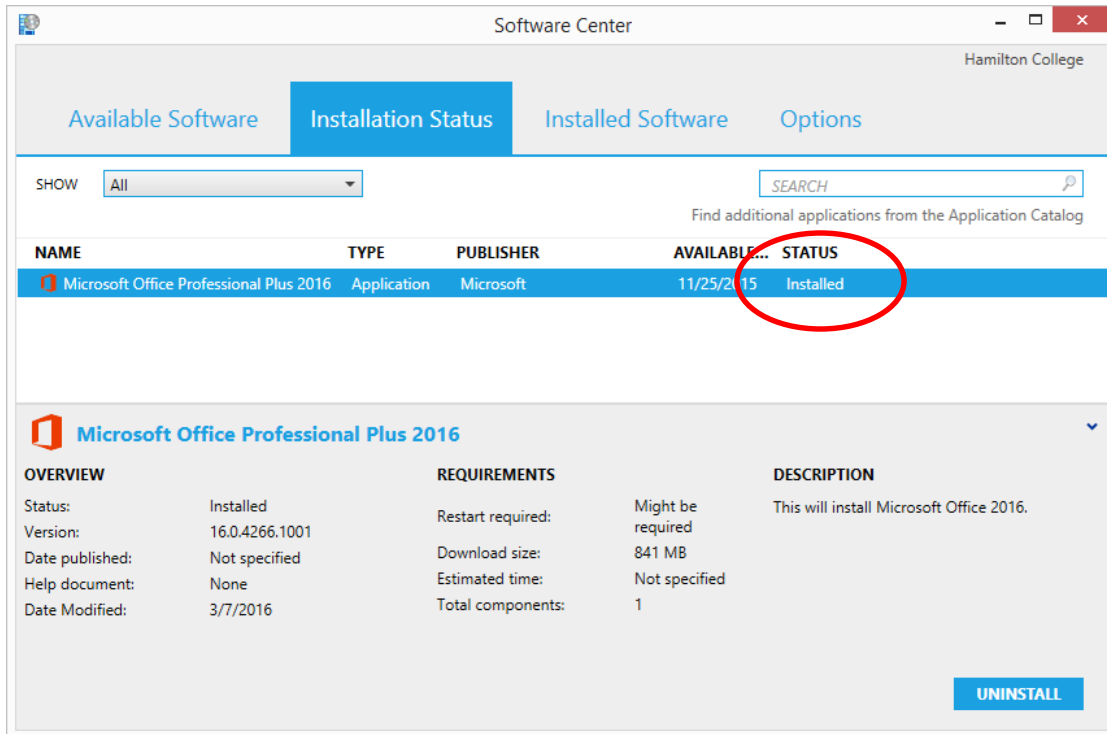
Software Center

Hamilton College

Available Software Installation Status Installed Software Options

SHOW All

SEARCH

Find additional applications from the Application Catalog

| NAME | TYPE | PUBLISHER | AVAILABLE... | STATUS |
|---|---|---|---|---|
| Microsoft Office Professional Plus 2016 | Application | Microsoft | 11/25/2015 | Installed |

Microsoft Office Professional Plus 2016

OVERVIEW

Status: Installed
Version: 16.0.4266.1001
Date published: Not specified
Help document: None
Date Modified: 3/7/2016

REQUIREMENTS

Restart required: Might be required
Download size: 841 MB
Estimated time: Not specified
Total components: 1

DESCRIPTION

This will install Microsoft Office 2016.

UNINSTALL